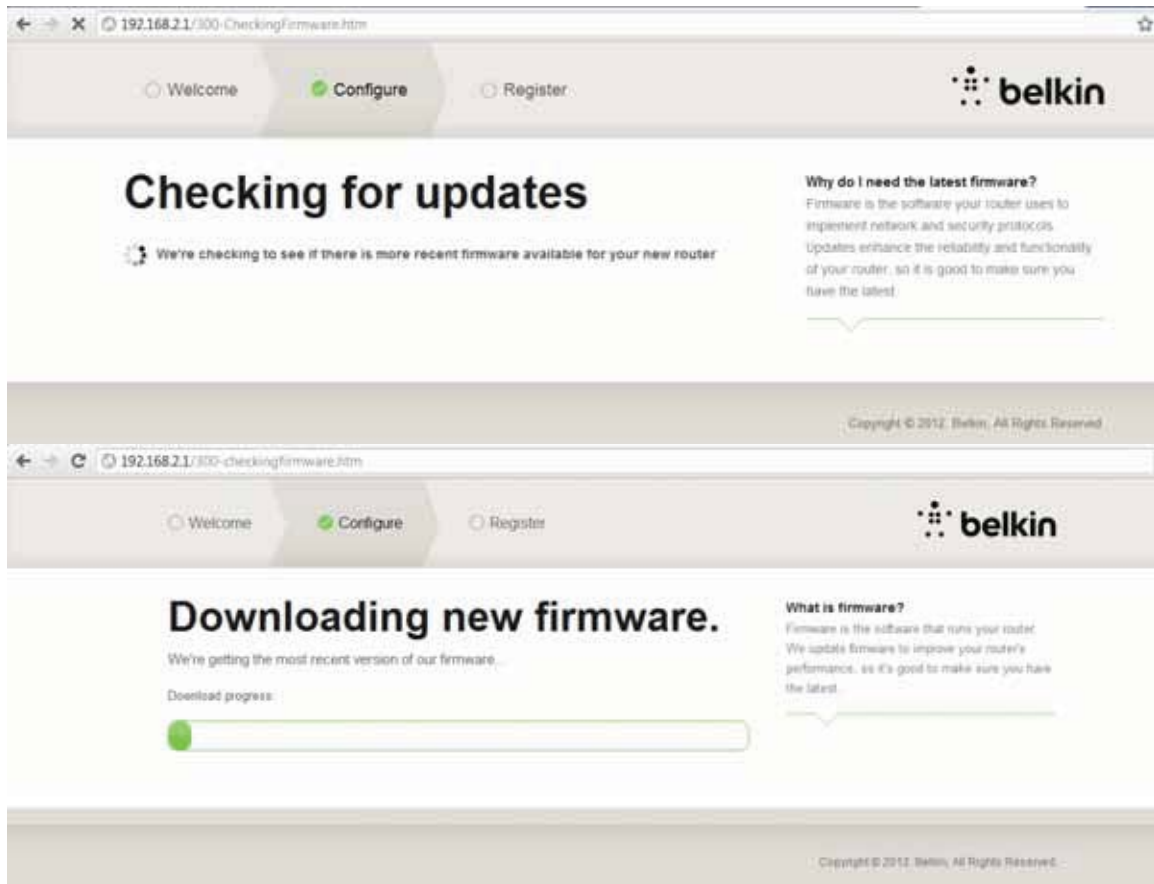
192.168.2.1/300-CheckingFirmware.htm

Welcome
Configure
Register

belkin

Checking for updates

We're checking to see if there is more recent firmware available for your new router

Why do I need the latest firmware?
Firmware is the software your router uses to implement network and security protocols. Updates enhance the reliability and functionality of your router, so it is good to make sure you have the latest.

Copyright © 2012. Belkin. All Rights Reserved.

192.168.2.1/300-checkingfirmware.htm

Welcome
Configure
Register

belkin

Downloading new firmware.

We're getting the most recent version of our firmware.

Download progress:

What is firmware?
Firmware is the software that runs your router. We update firmware to improve your router's performance, so it's good to make sure you have the latest.

Copyright © 2012. Belkin. All Rights Reserved.